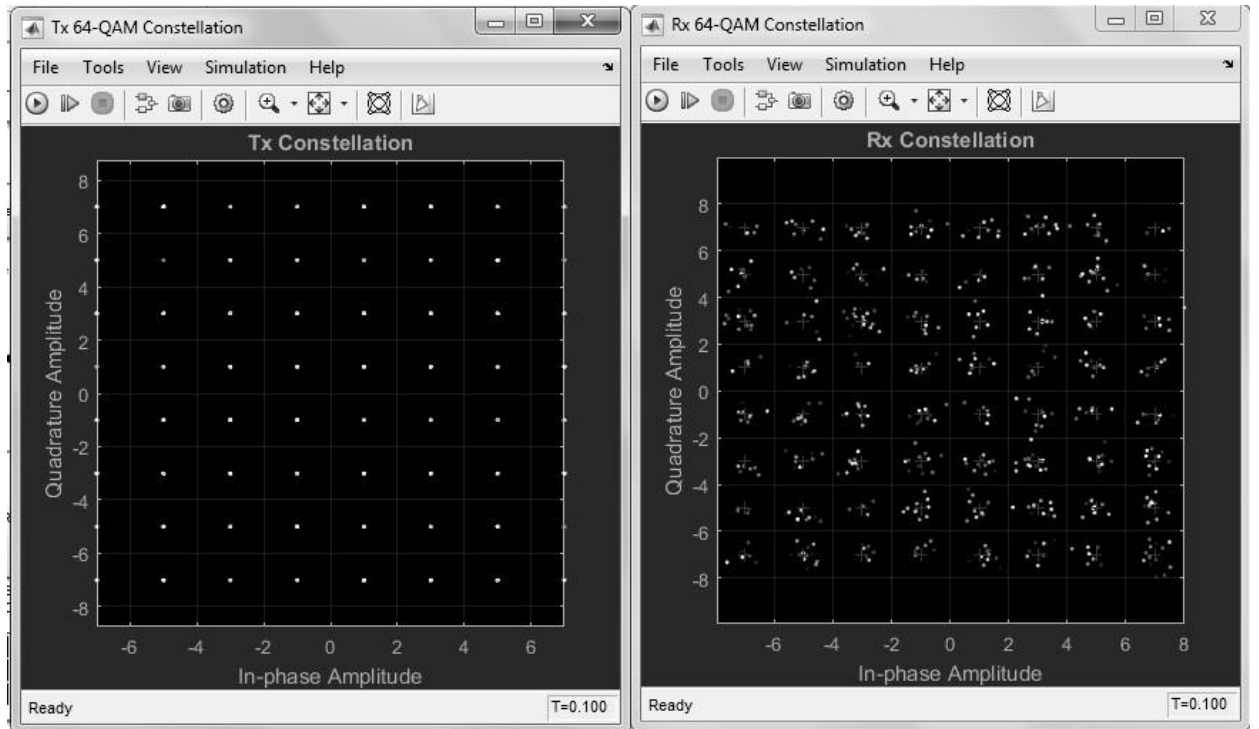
Tx 64-QAM Constellation

File Tools View Simulation Help

Tx Constellation

8
6
4
2
0
-2
-4
-6
-8

Quadrature Amplitude

-6 -4 -2 0 2 4 6

In-phase Amplitude

Ready

T=0.100

Rx 64-QAM Constellation

File Tools View Simulation Help

Rx Constellation

8
6
4
2
0
-2
-4
-6
-8

Quadrature Amplitude

-6 -4 -2 0 2 4 6 8

In-phase Amplitude

Ready

T=0.100